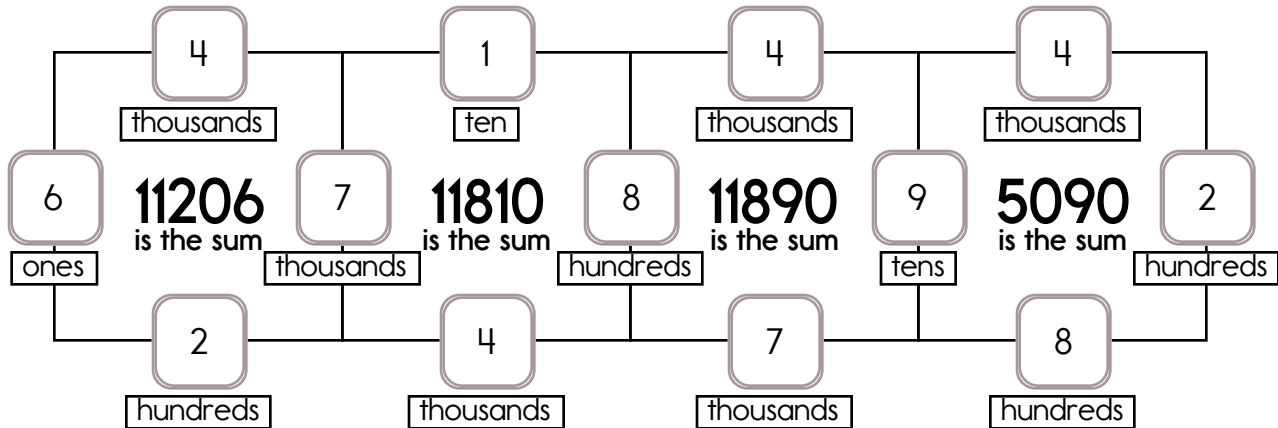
4
thousands

1
ten

4
thousands

4
thousands

6
ones

11206
is the sum

7
thousands

11810
is the sum

8
hundreds

11890
is the sum

9
tens

5090
is the sum

2
hundreds

2
hundreds

4
thousands

7
thousands

8
hundreds